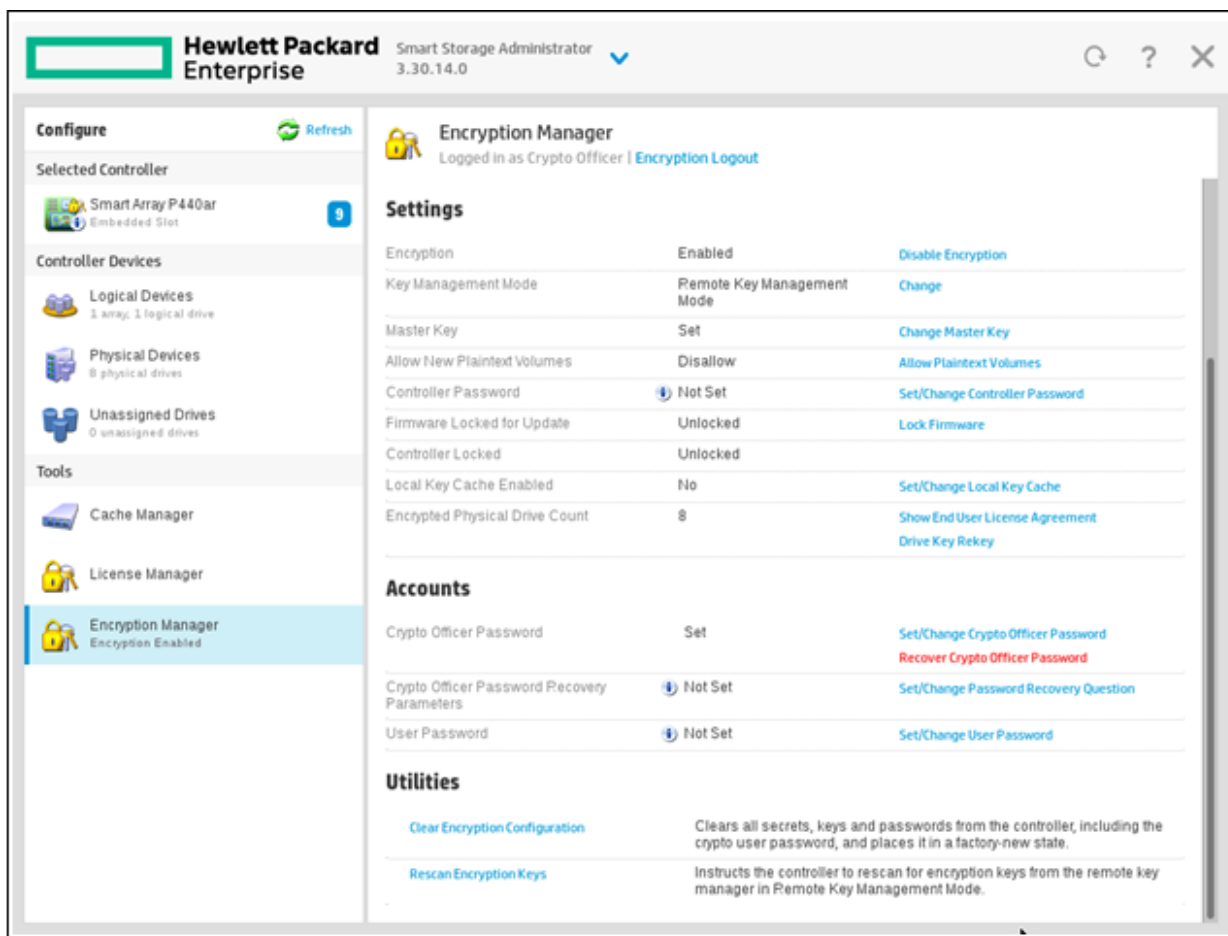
Hewlett Packard Enterprise

Smart Storage Administrator
3.30.14.0

Configure

Refresh

Selected Controller

Smart Array P440ar
Embedded Slot

9

Controller Devices

Logical Devices
1 array; 1 logical drive

Physical Devices
8 physical drives

Unassigned Drives
0 unassigned drives

Tools

Cache Manager

License Manager

Encryption Manager
Encryption Enabled

Encryption Manager
Logged in as Crypto Officer | Encryption Logout

Settings

| | | |
|---|---|---|
| Encryption | Enabled | Disable Encryption |
| Key Management Mode | Remote Key Management Mode | Change |
| Master Key | Set | Change Master Key |
| Allow New Plaintext Volumes | Disallow | Allow Plaintext Volumes |
| Controller Password | Not Set | Set/Change Controller Password |
| Firmware Locked for Update | Unlocked | Lock Firmware |
| Controller Locked | Unlocked | |
| Local Key Cache Enabled | No | Set/Change Local Key Cache |
| Encrypted Physical Drive Count | 8 | Show End User License Agreement<br>Drive Key Rekey |

Accounts

| | | |
|---|---|---|
| Crypto Officer Password | Set | Set/Change Crypto Officer Password<br>Recover Crypto Officer Password |
| Crypto Officer Password Recovery Parameters | Not Set | Set/Change Password Recovery Question |
| User Password | Not Set | Set/Change User Password |

Utilities

| | |
|---|---|
| Clear Encryption Configuration | Clears all secrets, keys and passwords from the controller, including the crypto user password, and places it in a factory-new state. |
| Rescan Encryption Keys | Instructs the controller to rescan for encryption keys from the remote key manager in Remote Key Management Mode. |